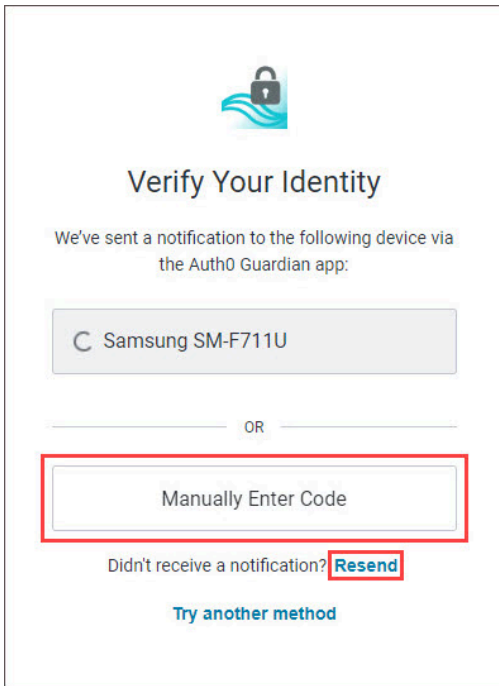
Verify Your Identity

We've sent a notification to the following device via the Auth0 Guardian app:

Samsung SM-F711U

OR

Manually Enter Code

Didn't receive a notification? Resend

Try another method